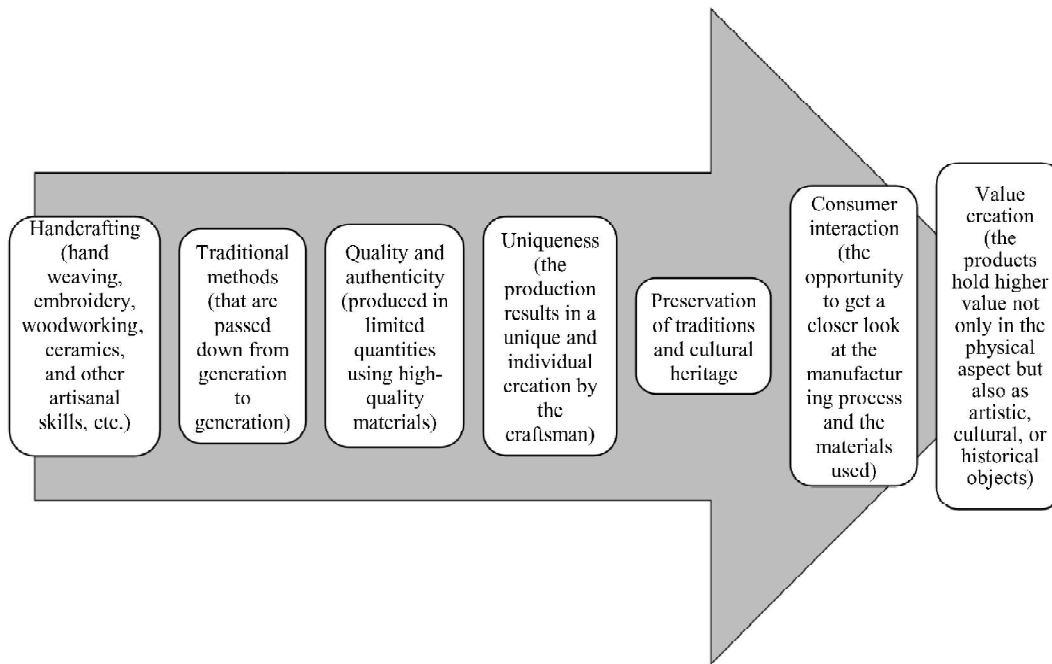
Handcrafting (hand weaving, embroidery, woodworking, ceramics, and other artisanal skills, etc.)

Traditional methods (that are passed down from generation to generation)

Quality and authenticity (produced in limited quantities using high-quality materials)

Uniqueness (the production results in a unique and individual creation by the craftsman)

Preservation of traditions and cultural heritage

Consumer interaction (the opportunity to get a closer look at the manufacturing process and the materials used)

Value creation (the products hold higher value not only in the physical aspect but also as artistic, cultural, or historical objects)